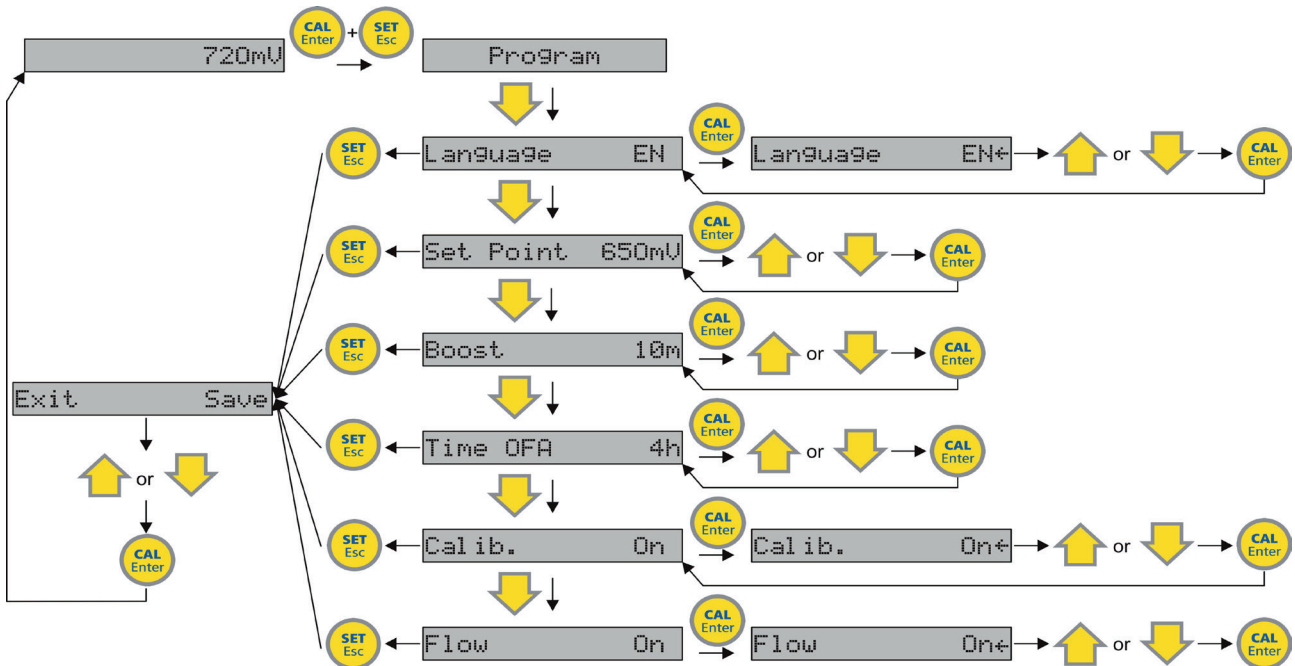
720mV

CAL Enter + SET Esc

Program

SET Esc

Language EN

CAL Enter

Language EN←

or

CAL Enter

SET Esc

Set Point 650mV

CAL Enter

or

CAL Enter

SET Esc

Boost 10m

CAL Enter

or

CAL Enter

Exit Save

or

CAL Enter

SET Esc

Time OFA 4h

CAL Enter

or

CAL Enter

SET Esc

Calib. On

CAL Enter

Calib. On←

or

CAL Enter

SET Esc

Flow On

CAL Enter

Flow On←

or

CAL Enter